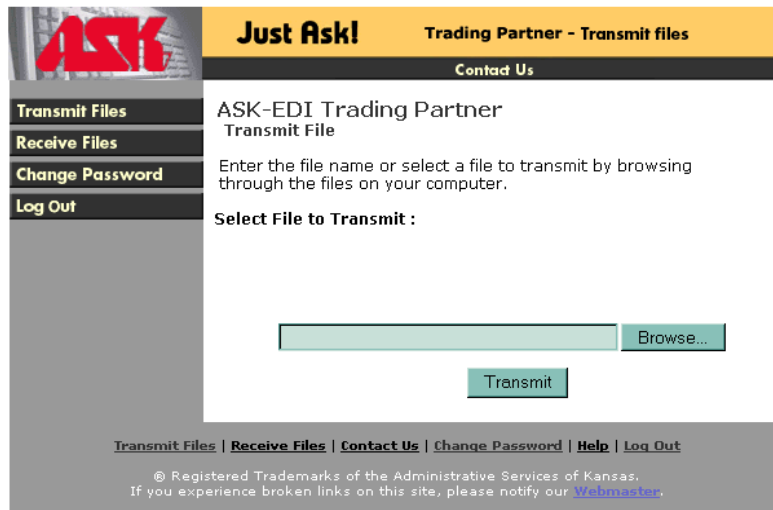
ASK

Just Ask!

Trading Partner - Transmit files

Contact Us

Transmit Files
Receive Files
Change Password
Log Out

ASK-EDI Trading Partner
Transmit File

Enter the file name or select a file to transmit by browsing through the files on your computer.

Select File to Transmit :

Browse...

Transmit

Transmit Files | Receive Files | Contact Us | Change Password | Help | Log Out

® Registered Trademarks of the Administrative Services of Kansas.
If you experience broken links on this site, please notify our Webmaster.